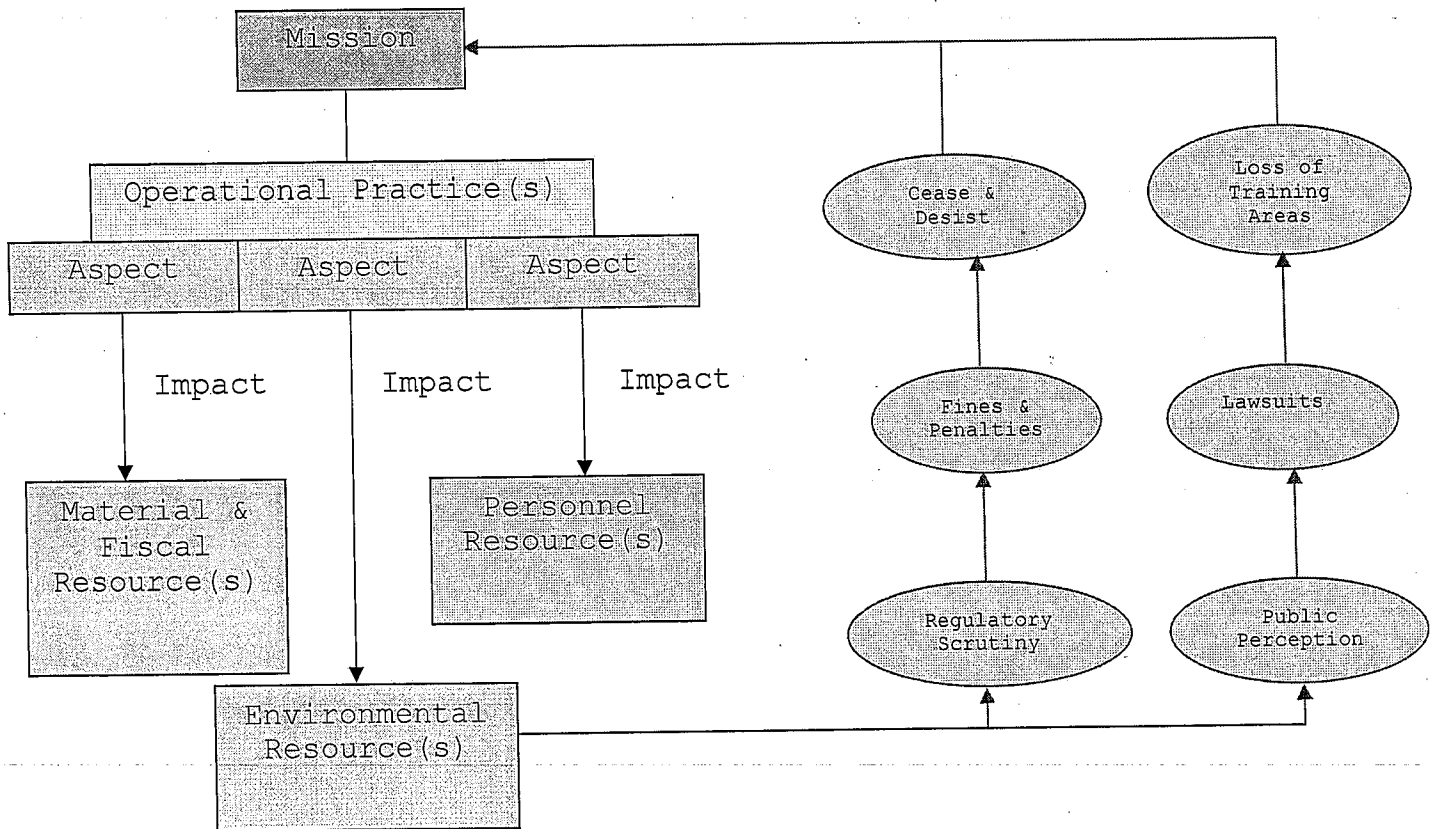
Mission

Operational Practice(s)

Aspect

Aspect

Aspect

Impact

Impact

Impact

Material & Fiscal Resource(s)

Personnel Resource(s)

Environmental Resource(s)

Cease & Desist

Loss of Training Areas

Fines & Penalties

Lawsuits

Regulatory Scrutiny

Public Perception